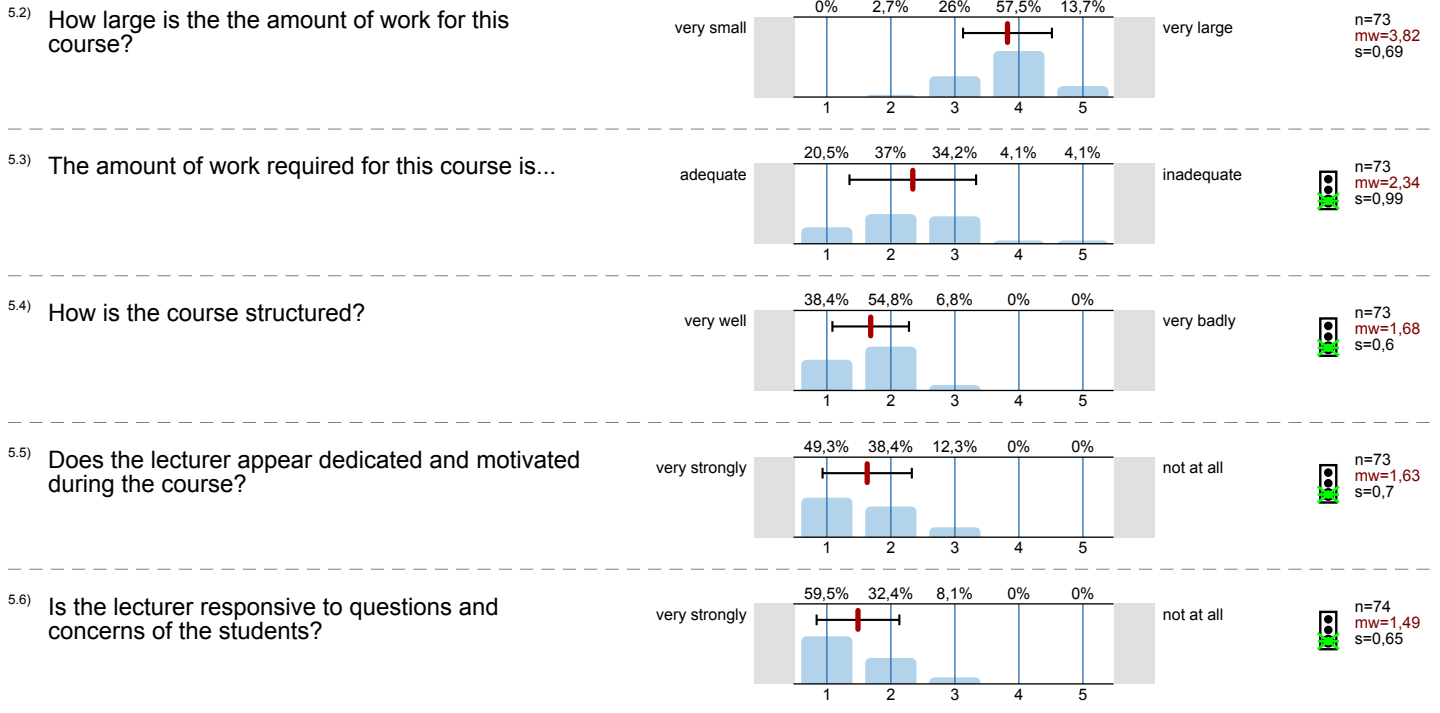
5.2) How large is the the amount of work for this course?

very small

| 0% | 2,7% | 26% | 57,5% | 13,7% |
|---|---|---|---|---|
| 1 | 2 | 3 | 4 | 5 |

very large

n=73
mw=3,82
s=0,69

5.3) The amount of work required for this course is...

adequate

| 20,5% | 37% | 34,2% | 4,1% | 4,1% |
|---|---|---|---|---|
| 1 | 2 | 3 | 4 | 5 |

inadequate

n=73
mw=2,34
s=0,99

5.4) How is the course structured?

very well

| 38,4% | 54,8% | 6,8% | 0% | 0% |
|---|---|---|---|---|
| 1 | 2 | 3 | 4 | 5 |

very badly

n=73
mw=1,68
s=0,6

5.5) Does the lecturer appear dedicated and motivated during the course?

very strongly

| 49,3% | 38,4% | 12,3% | 0% | 0% |
|---|---|---|---|---|
| 1 | 2 | 3 | 4 | 5 |

not at all

n=73
mw=1,63
s=0,7

5.6) Is the lecturer responsive to questions and concerns of the students?

very strongly

| 59,5% | 32,4% | 8,1% | 0% | 0% |
|---|---|---|---|---|
| 1 | 2 | 3 | 4 | 5 |

not at all

n=74
mw=1,49
s=0,65